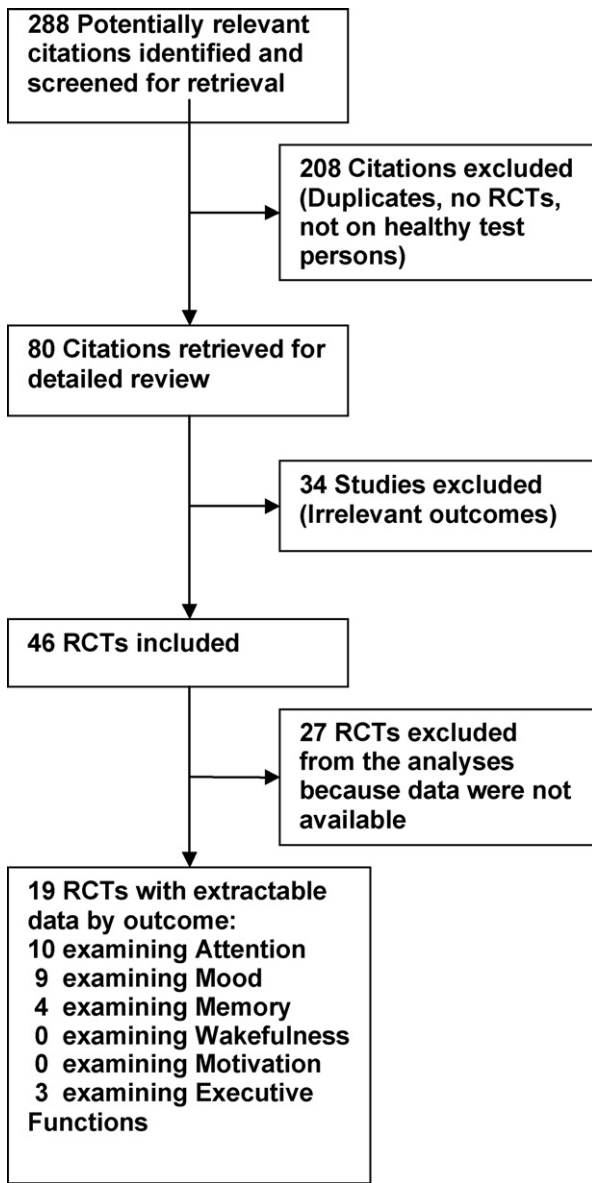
288 Potentially relevant citations identified and screened for retrieval

208 Citations excluded (Duplicates, no RCTs, not on healthy test persons)

80 Citations retrieved for detailed review

34 Studies excluded (Irrelevant outcomes)

46 RCTs included

27 RCTs excluded from the analyses because data were not available

19 RCTs with extractable data by outcome:
10 examining Attention
9 examining Mood
4 examining Memory
0 examining Wakefulness
0 examining Motivation
3 examining Executive Functions